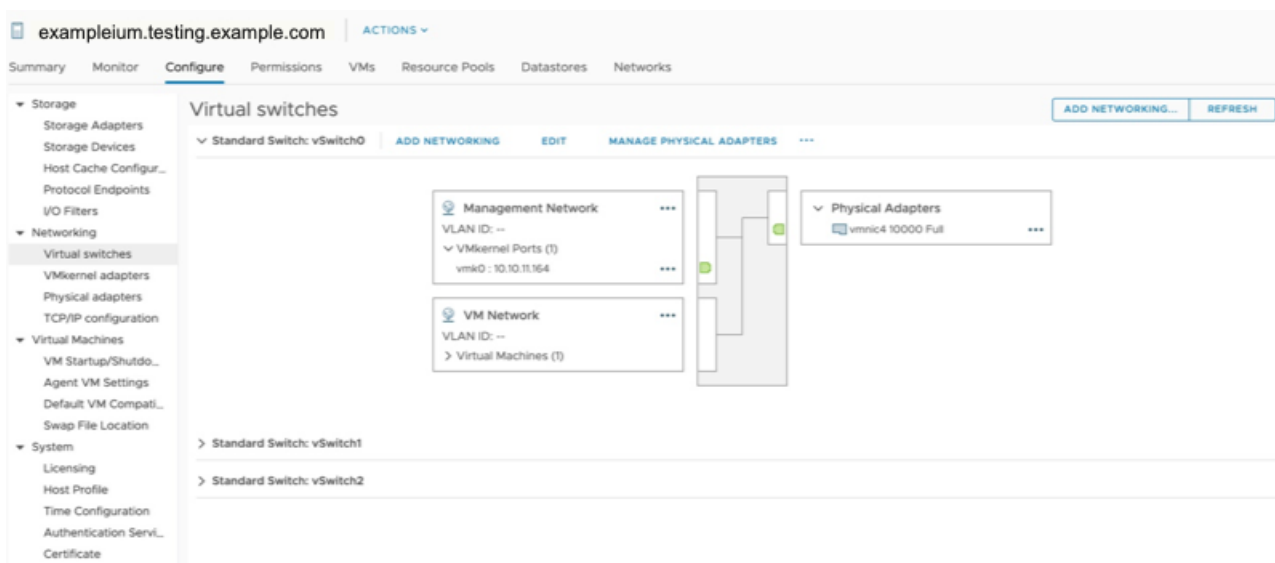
exampleium.testing.example.com ACTIONS

Summary Monitor Configure Permissions VMs Resource Pools Datastores Networks

Storage
Storage Adapters
Storage Devices
Host Cache Configur...
Protocol Endpoints
I/O Filters
Networking
Virtual switches
VMkernel adapters
Physical adapters
TCP/IP configuration
Virtual Machines
VM Startup/Shutdo...
Agent VM Settings
Default VM Compati...
Swap File Location
System
Licensing
Host Profile
Time Configuration
Authentication Servi...
Certificate

Virtual switches

ADD NETWORKING... REFRESH

Standard Switch: vSwitch0 ADD NETWORKING EDIT MANAGE PHYSICAL ADAPTERS ···

Management Network ···
VLAN ID: --
VMkernel Ports (1)
vmk0 : 10.10.11.164 ···

VM Network ···
VLAN ID: --
Virtual Machines (1)

Physical Adapters
vmnic4 10000 Full ···

Standard Switch: vSwitch1

Standard Switch: vSwitch2